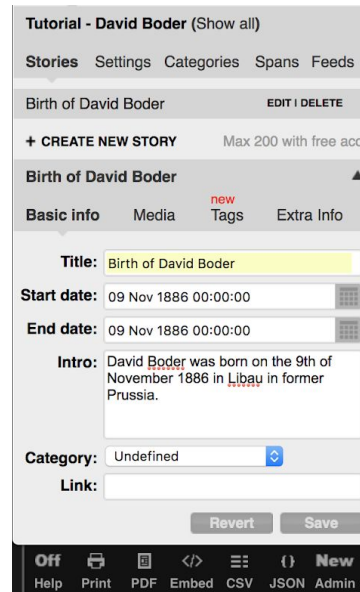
Tutorial - David Boder (Show all)

Stories Settings Categories Spans Feeds

Birth of David Boder EDIT | DELETE

+ CREATE NEW STORY Max 200 with free acc

Birth of David Boder

Basic info Media new Tags Extra Info

Title: Birth of David Boder

Start date: 09 Nov 1886 00:00:00

End date: 09 Nov 1886 00:00:00

Intro: David Boder was born on the 9th of November 1886 in Libau in former Prussia.

Category: Undefined

Link:

Revert Save

Off Help Print PDF Embed CSV JSON New Admin